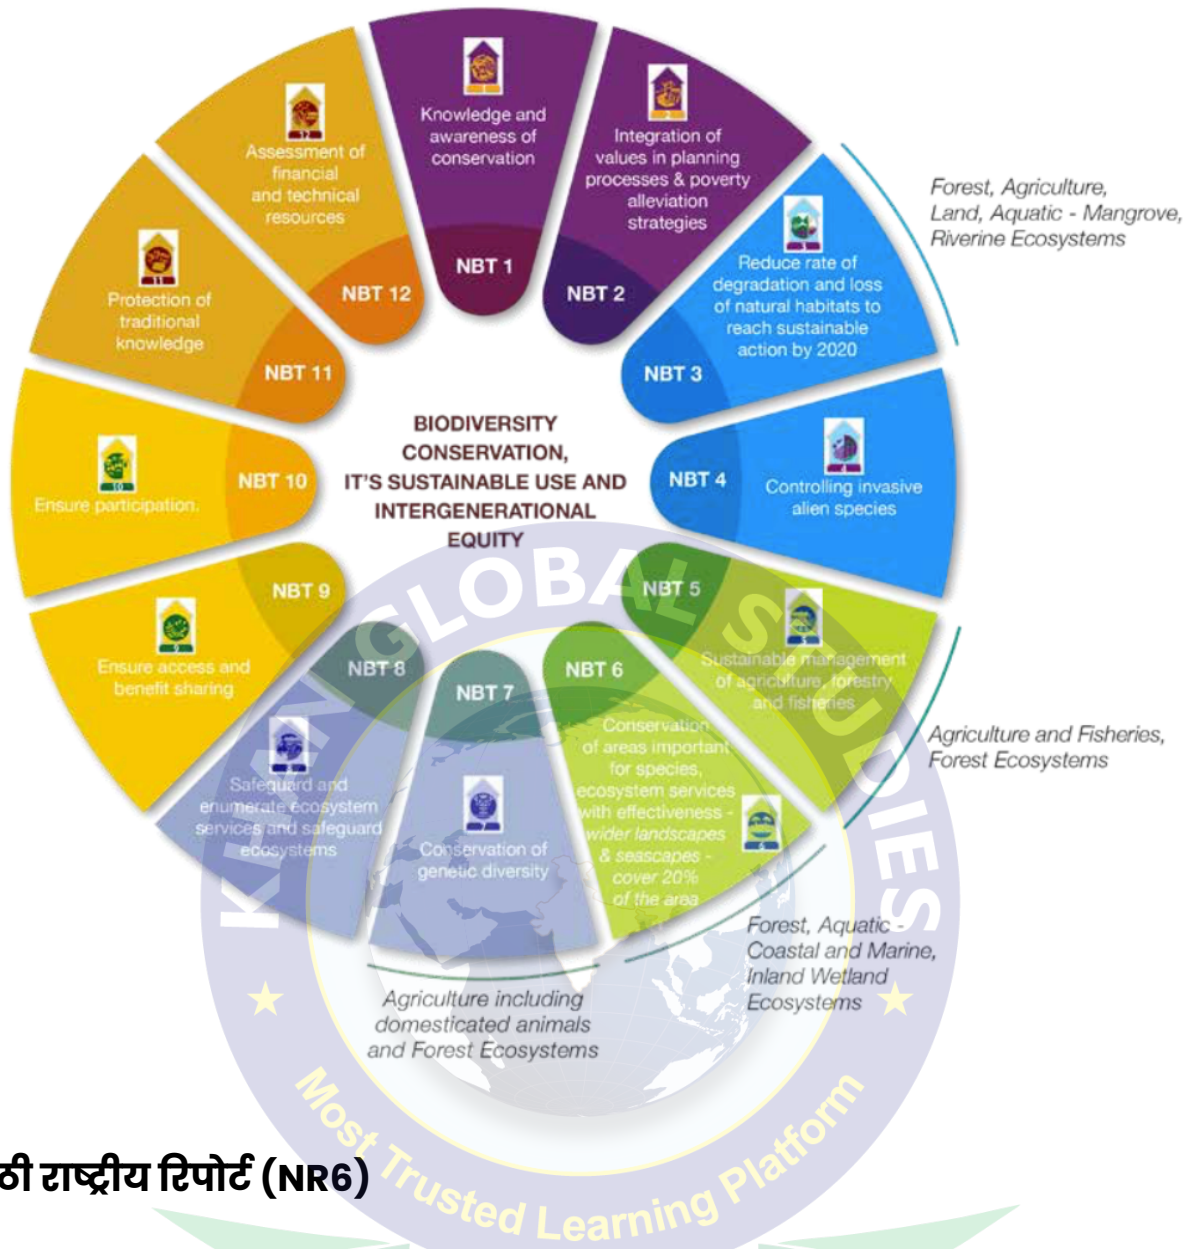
Knowledge and awareness of conservation

NBT 1

Integration of values in planning processes & poverty alleviation strategies

NBT 2

Forest, Agriculture, Land, Aquatic - Mangrove, Riverine Ecosystems

Reduce rate of degradation and loss of natural habitats to reach sustainable action by 2020

NBT 3

Controlling invasive alien species

NBT 4

NBT 5

Sustainable management of agriculture, forestry and fisheries

Agriculture and Fisheries, Forest Ecosystems

NBT 6

Conservation of areas important for species, ecosystem services with effectiveness - wider landscapes & seascapes - cover 20% of the area

Forest, Aquatic - Coastal and Marine, Inland Wetland Ecosystems

NBT 7

Conservation of genetic diversity

Agriculture including domesticated animals and Forest Ecosystems

NBT 8

Safeguard and enumerate ecosystem services and safeguard ecosystems

NBT 9

Ensure access and benefit sharing

NBT 10

Ensure participation.

NBT 11

Protection of traditional knowledge

NBT 12

Assessment of financial and technical resources

BIODIVERSITY CONSERVATION, IT'S SUSTAINABLE USE AND INTERGENERATIONAL EQUITY

KHAN GLOBAL STUDIES

Most Trusted Learning Platform

ठी राष्ट्रीय रिपोर्ट (NR6)